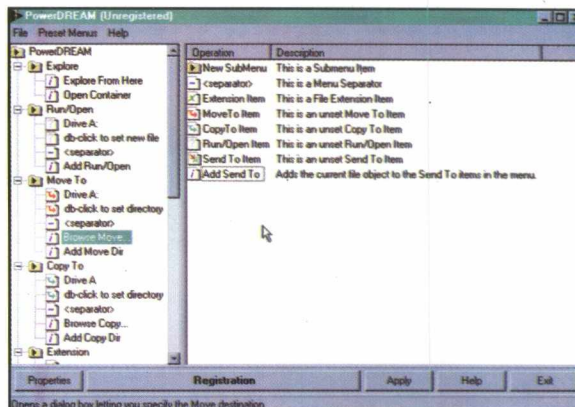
PowerDREAM (Unregistered)

File Preset Menus Help

PowerDREAM
Explore
Explore From Here
Open Container
Run/Open
Drive A:
db-click to set new file
<separator>
Add Run/Open
Move To
Drive A:
db-click to set directory
<separator>
Browse Move...
Add Move Dir
Copy To
Drive A
db-click to set directory
<separator>
Browse Copy...
Add Copy Dir
Extension

| Operation | Description |
|---|---|
| New SubMenu | This is a Submenu Item |
| <separator> | This is a Menu Separator |
| Extension Item | This is a File Extension Item |
| MoveTo Item | This is an unset Move To Item |
| CopyTo Item | This is an unset Copy To Item |
| Run/Open Item | This is an unset Run/Open Item |
| Send To Item | This is an unset Send To Item |
| Add Send To | Adds the current file object to the Send To items in the menu. |

Properties Registration Apply Help Exit

Opens a dialog box letting you specify the Move destination